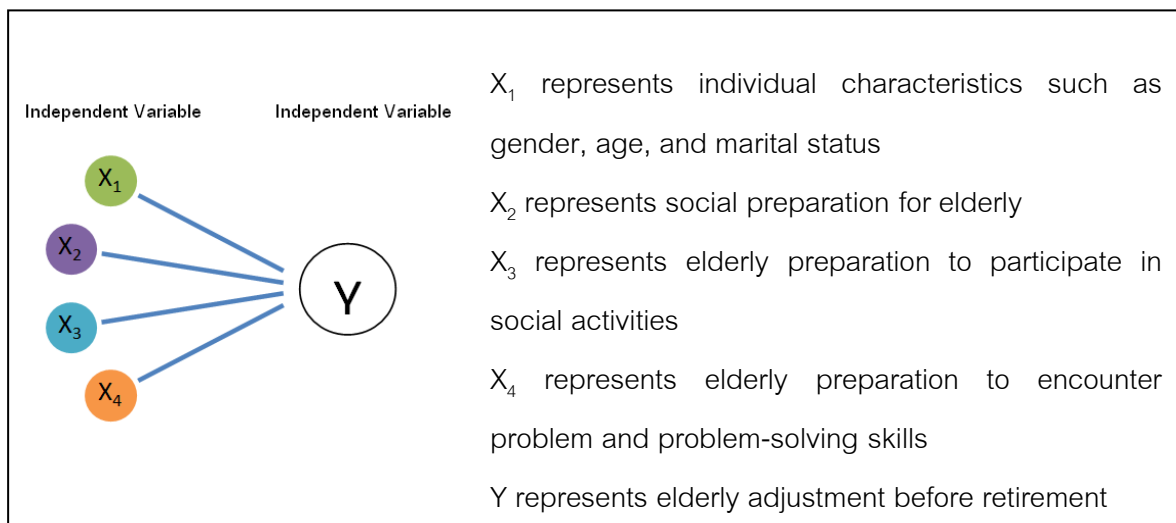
Independent Variable

Independent Variable

$X_1$

$X_2$

$X_3$

$X_4$

Y

$X_1$ represents individual characteristics such as gender, age, and marital status

$X_2$ represents social preparation for elderly

$X_3$ represents elderly preparation to participate in social activities

$X_4$ represents elderly preparation to encounter problem and problem-solving skills

Y represents elderly adjustment before retirement